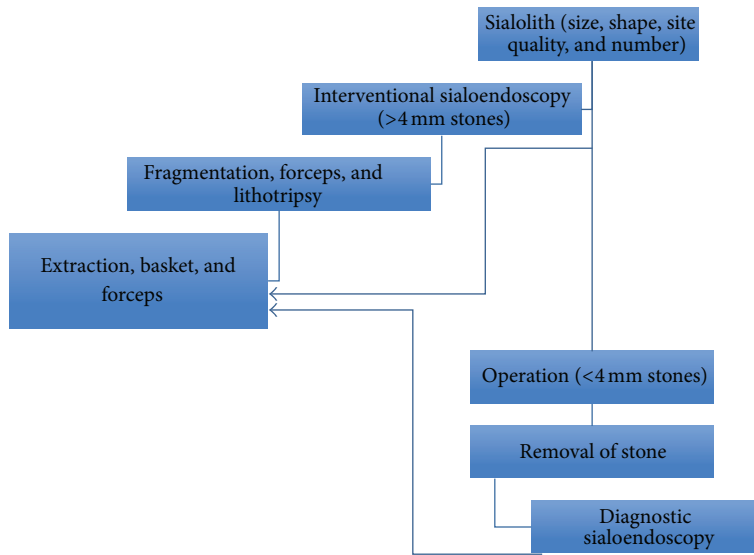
Sialolith (size, shape, site quality, and number)

Interventional sialoendoscopy (>4 mm stones)

Fragmentation, forceps, and lithotripsy

Extraction, basket, and forceps

Operation (<4 mm stones)

Removal of stone

Diagnostic sialoendoscopy